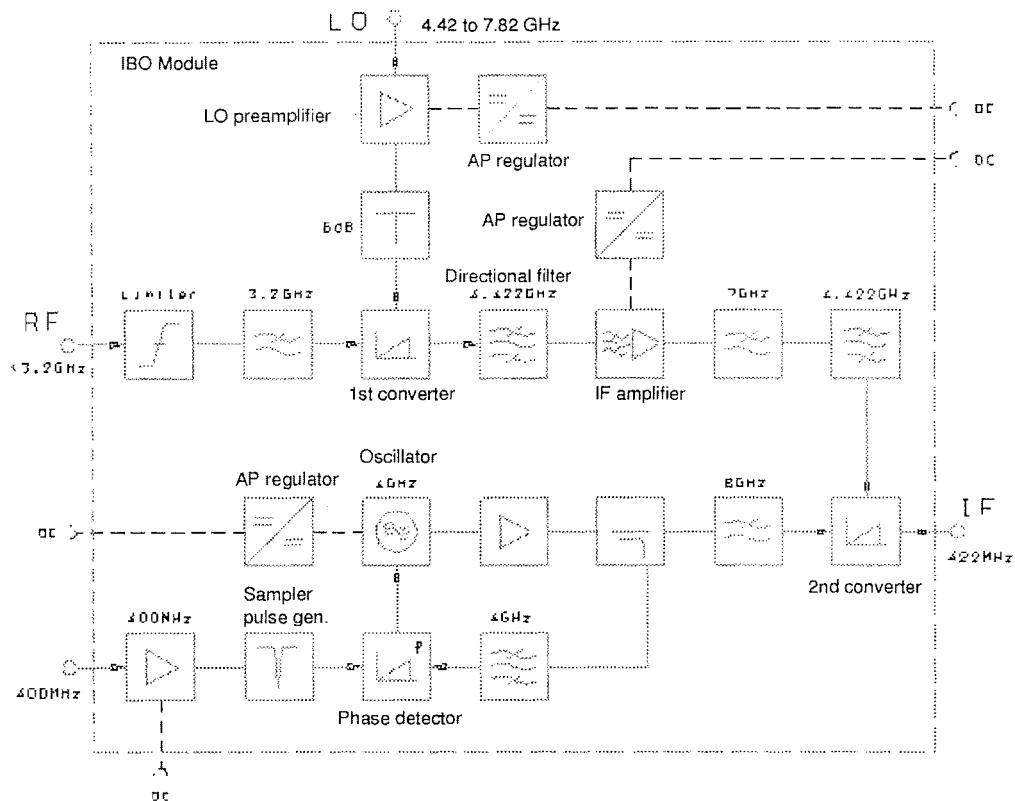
LO 4.42 to 7.82 GHz

IBO Module

LO preamplifier

AP regulator

DC

DC

AP regulator

6dB

Directional filter

RF

<3.2GHz

Limiter

3.2GHz

4.422GHz

7GHz

4.422GHz

1st converter

IF amplifier

AP regulator

Oscillator

4GHz

8GHz

IF

422MHz

DC

2nd converter

Sampler pulse gen.

400MHz

4GHz

400MHz

P

Phase detector

DC